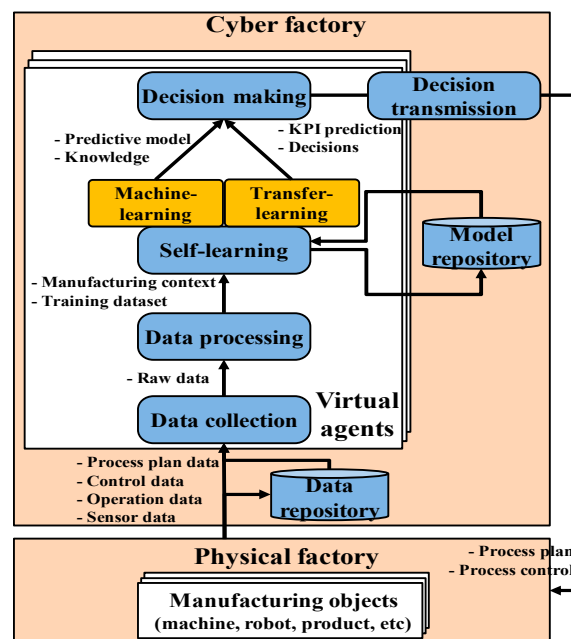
Cyber factory

Decision making

Decision transmission

- Predictive model
- Knowledge

- KPI prediction
- Decisions

Machine-learning

Transfer-learning

Self-learning

Model repository

- Manufacturing context
- Training dataset

Data processing

- Raw data

Data collection

Virtual agents

- Process plan data
- Control data
- Operation data
- Sensor data

Data repository

Physical factory

- Process plan
- Process control

Manufacturing objects
(machine, robot, product, etc)